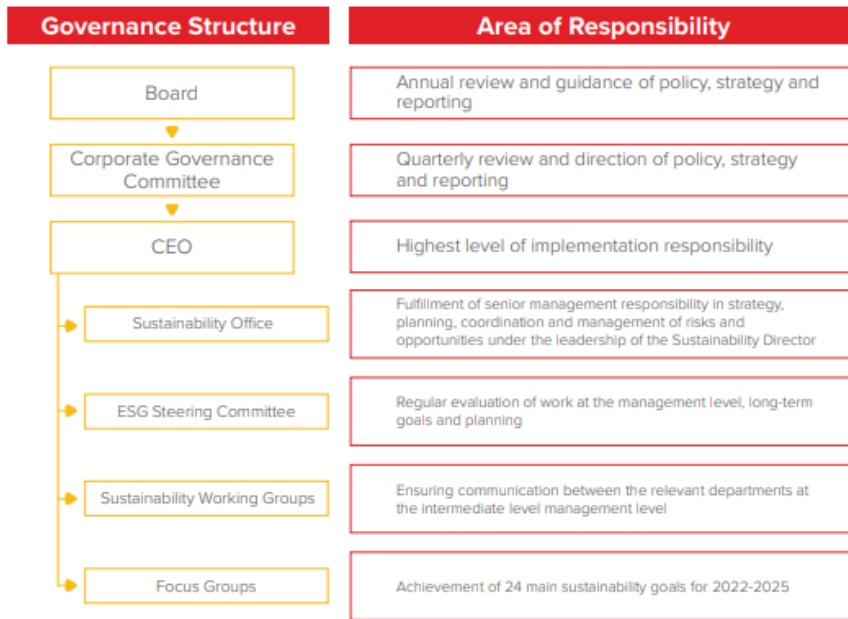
Governance Structure

Area of Responsibility

Board

Annual review and guidance of policy, strategy and reporting

Corporate Governance Committee

Quarterly review and direction of policy, strategy and reporting

CEO

Highest level of implementation responsibility

Sustainability Office

Fulfillment of senior management responsibility in strategy, planning, coordination and management of risks and opportunities under the leadership of the Sustainability Director

ESG Steering Committee

Regular evaluation of work at the management level, long-term goals and planning

Sustainability Working Groups

Ensuring communication between the relevant departments at the intermediate level management level

Focus Groups

Achievement of 24 main sustainability goals for 2022-2025